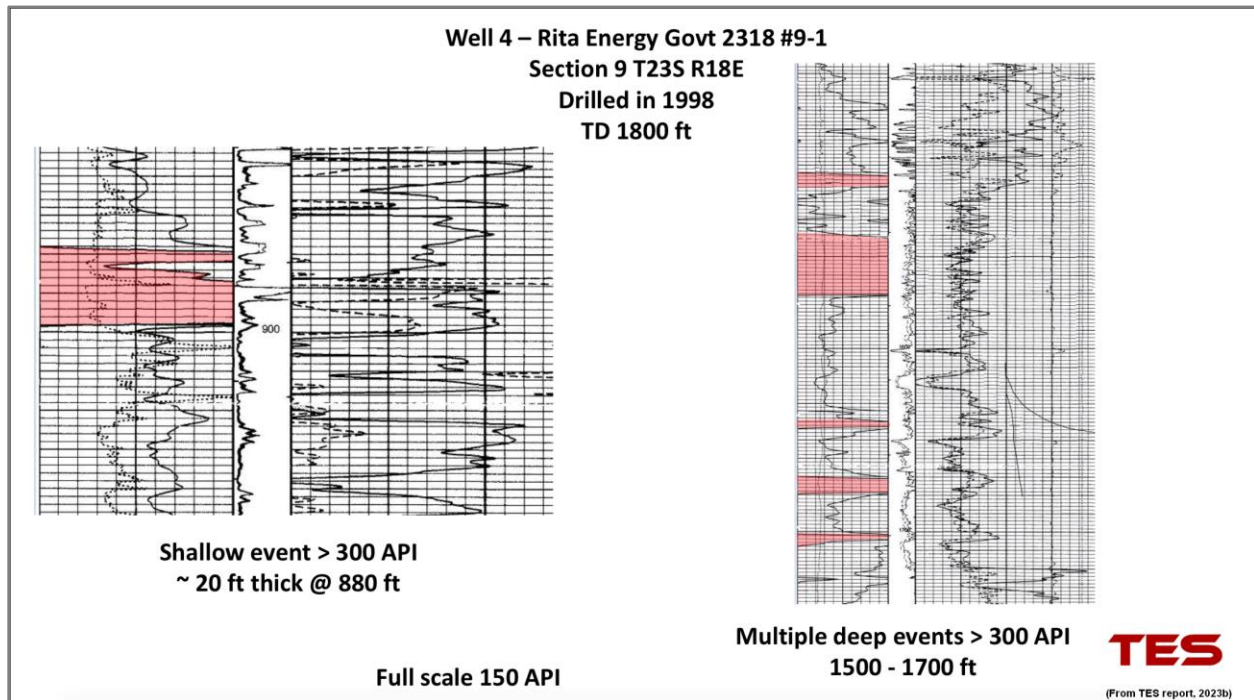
Well 4 – Rita Energy Govt 2318 #9-1
Section 9 T23S R18E
Drilled in 1998
TD 1800 ft

900

Shallow event > 300 API
~ 20 ft thick @ 880 ft

Full scale 150 API

Multiple deep events > 300 API
1500 - 1700 ft

TES

(From TES report, 2023b)